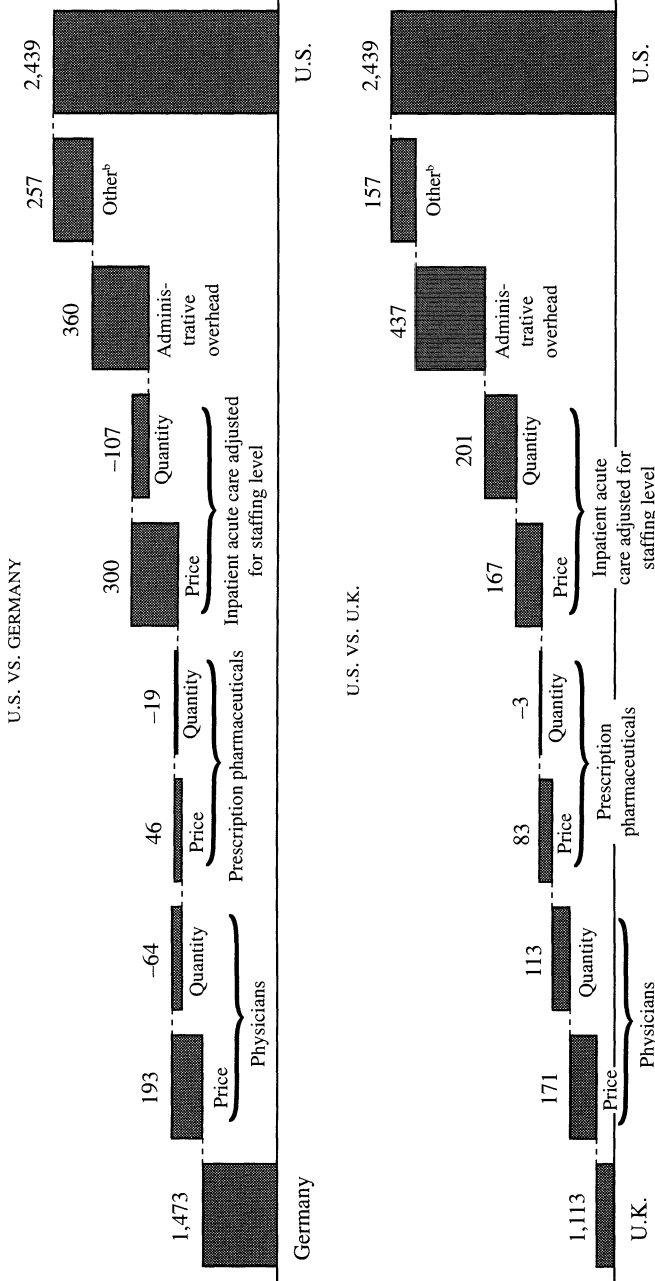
U.S. VS. GERMANY

1,473
Germany
193
Price
-64
Quantity
Physicians
46
Price
-19
Quantity
Prescription pharmaceuticals
300
Price
-107
Quantity
Inpatient acute care adjusted for staffing level
360
Administrative overhead
257
Other$^{b}$
2,439
U.S.

U.S. VS. U.K.

1,113
U.K.
171
Price
113
Quantity
Physicians
83
Price
-3
Quantity
Prescription pharmaceuticals
167
Price
201
Quantity
Inpatient acute care adjusted for staffing level
437
Administrative overhead
157
Other$^{b}$
2,439
U.S.